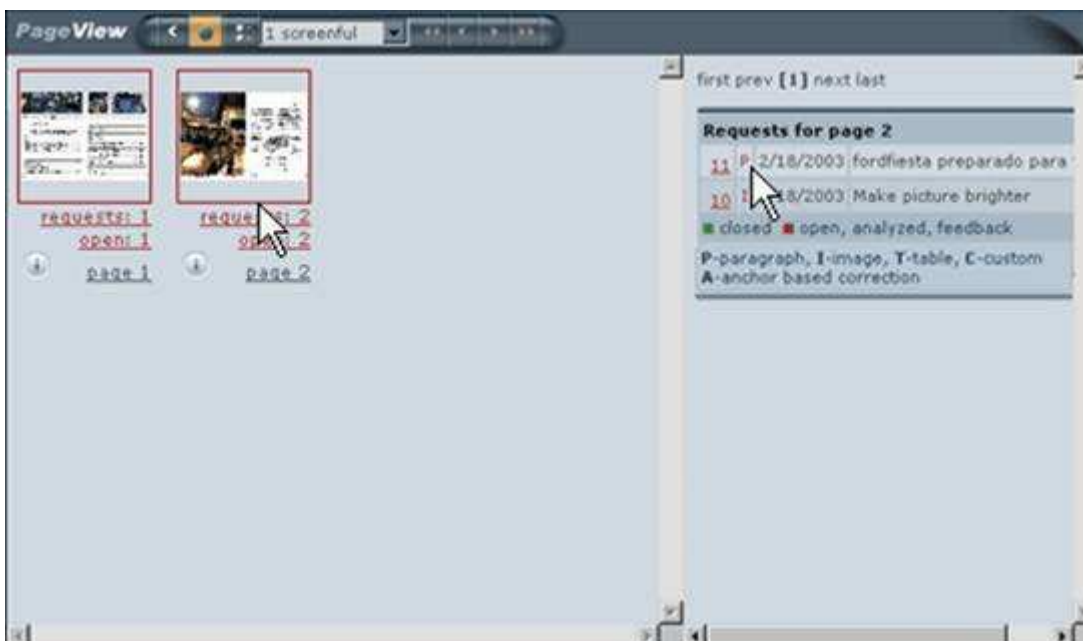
PageView 1 screenful

requests: 1
open: 1
page 1

reque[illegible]: 2
o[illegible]: 2
page 2

first prev [1] next last

Requests for page 2

| 11 | P | 2/18/2003 | fordfiesta preparado para |
|---|---|---|---|
| 10 | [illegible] | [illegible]8/2003 | Make picture brighter |

closed ■ open, analyzed, feedback

P-paragraph, I-image, T-table, C-custom
A-anchor based correction